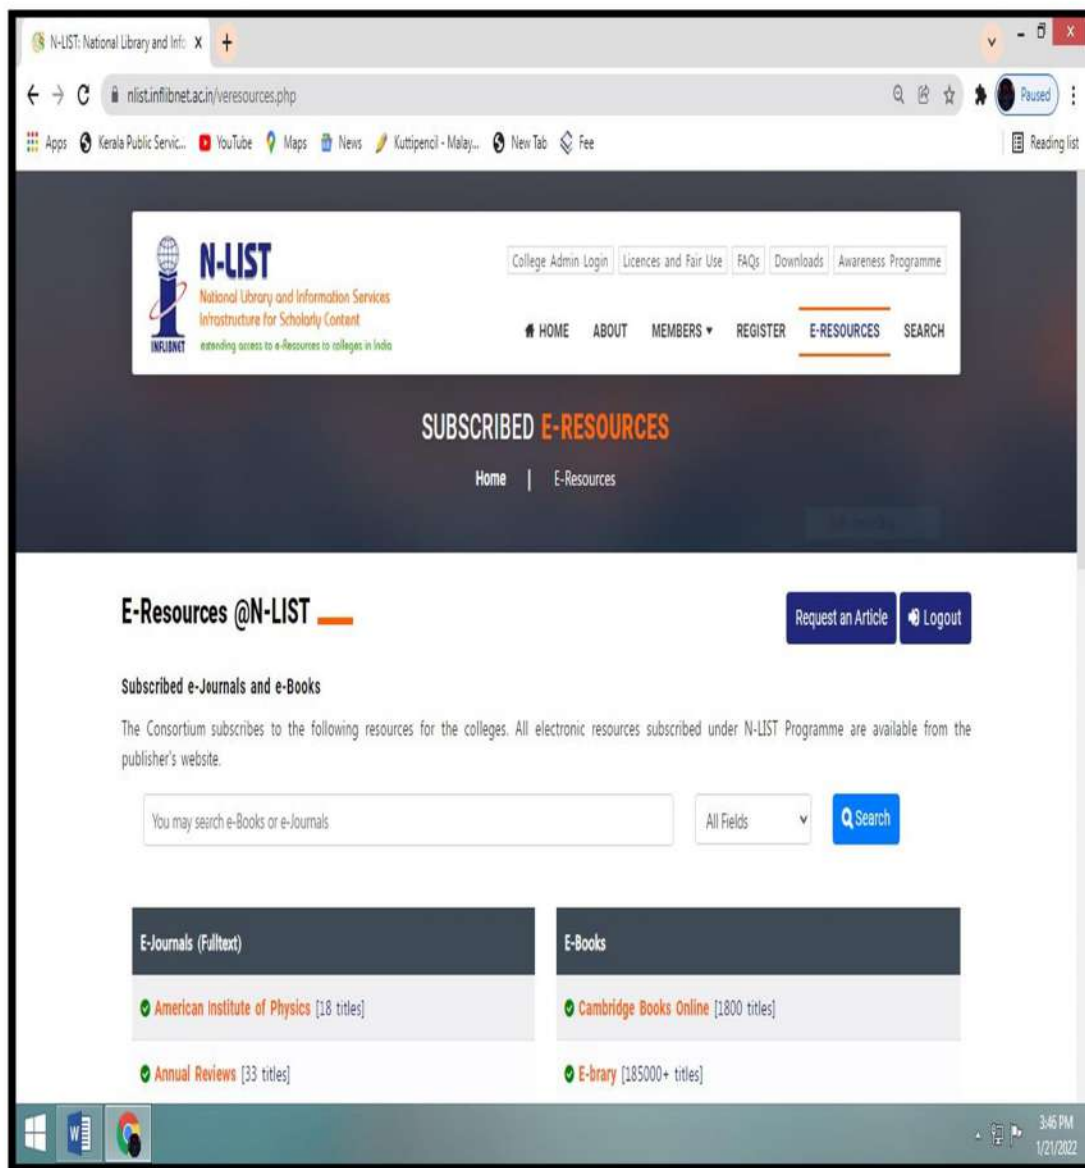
N-LIST: National Library and Info X +

nlist.inflibnet.ac.in/veresources.php

Paused

Apps Kerala Public Servic... YouTube Maps News Kuttipencil - Malay... New Tab Fee

Reading list

N-LIST
National Library and Information Services Infrastructure for Scholarly Content
extending access to e-Resources to colleges in India
INFLIBNET

College Admin Login | Licences and Fair Use | FAQs | Downloads | Awareness Programme

HOME ABOUT MEMBERS ▾ REGISTER E-RESOURCES SEARCH

SUBSCRIBED E-RESOURCES

Home | E-Resources

E-Resources @N-LIST

Request an Article Logout

Subscribed e-Journals and e-Books

The Consortium subscribes to the following resources for the colleges. All electronic resources subscribed under N-LIST Programme are available from the publisher's website.

You may search e-Books or e-Journals

All Fields

Search

| E-Journals (Fulltext) | E-Books |
|---|---|
| American Institute of Physics [18 titles] | Cambridge Books Online [1800 titles] |
| Annual Reviews [33 titles] | E-brary [185000+ titles] |

3:46 PM
1/21/2022